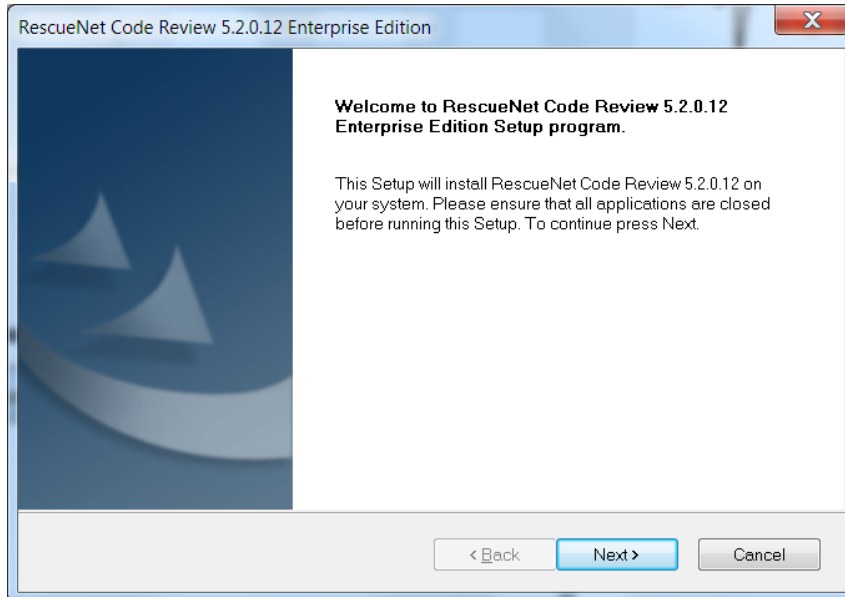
RescueNet Code Review 5.2.0.12 Enterprise Edition

X

Welcome to RescueNet Code Review 5.2.0.12 Enterprise Edition Setup program.

This Setup will install RescueNet Code Review 5.2.0.12 on your system. Please ensure that all applications are closed before running this Setup. To continue press Next.

< Back

Next >

Cancel